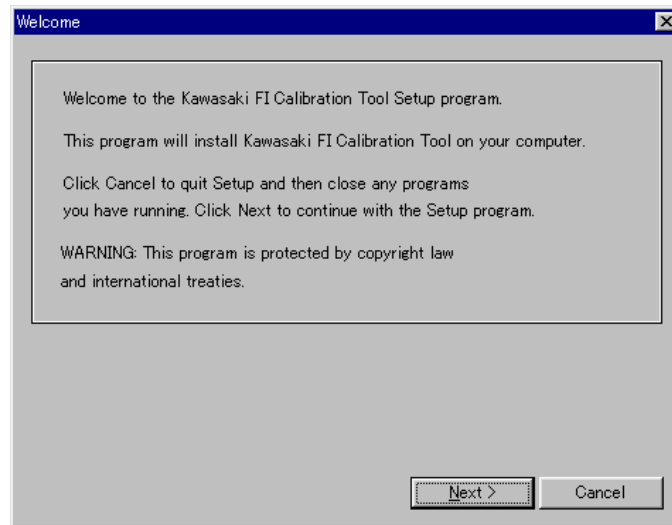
Welcome

Welcome to the Kawasaki FI Calibration Tool Setup program.

This program will install Kawasaki FI Calibration Tool on your computer.

Click Cancel to quit Setup and then close any programs you have running. Click Next to continue with the Setup program.

WARNING: This program is protected by copyright law and international treaties.

Next >

Cancel